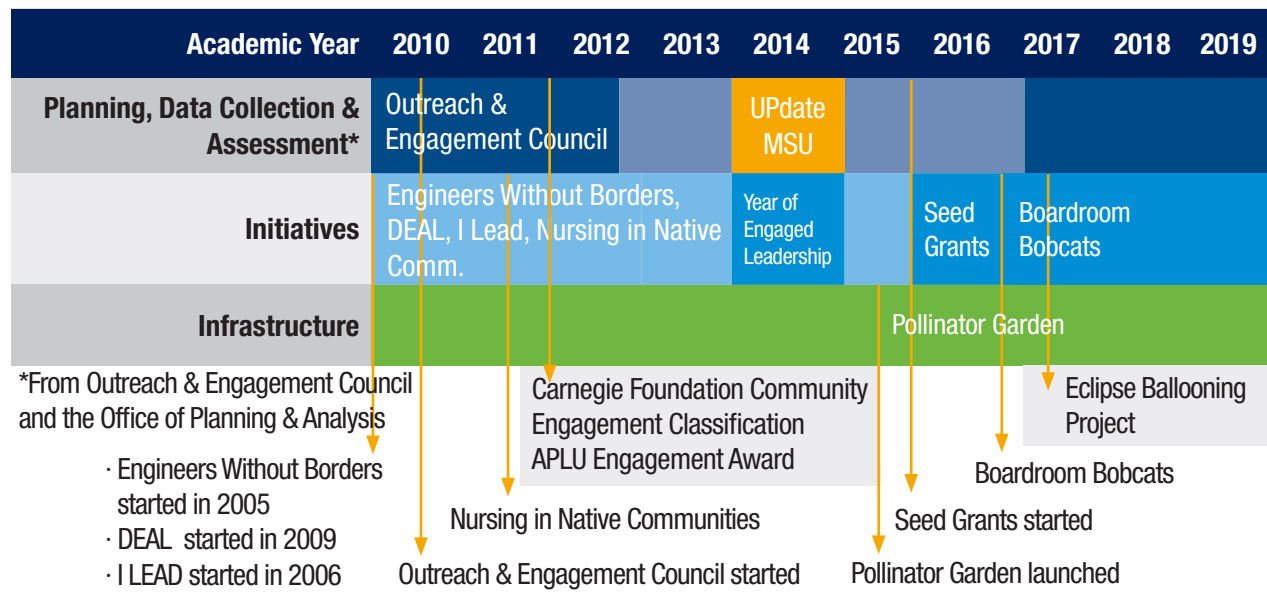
| Academic Year | 2010 | 2011 | 2012 | 2013 | 2014 | 2015 | 2016 | 2017 | 2018 | 2019 |
|---|---|---|---|---|---|---|---|---|---|---|
| Planning, Data Collection & Assessment* | Outreach & Engagement Council | | | | UPdate MSU | | | | | |
| Initiatives | Engineers Without Borders, DEAL, I Lead, Nursing in Native Comm. | | | | Year of Engaged Leadership | | Seed Grants | Boardroom Bobcats | | |
| Infrastructure | | | | | | Pollinator Garden | | | | |

*From Outreach & Engagement Council and the Office of Planning & Analysis

· Engineers Without Borders started in 2005
· DEAL started in 2009
· I LEAD started in 2006

Carnegie Foundation Community Engagement Classification
APLU Engagement Award

Eclipse Ballooning Project

Boardroom Bobcats

Nursing in Native Communities

Seed Grants started

Outreach & Engagement Council started

Pollinator Garden launched